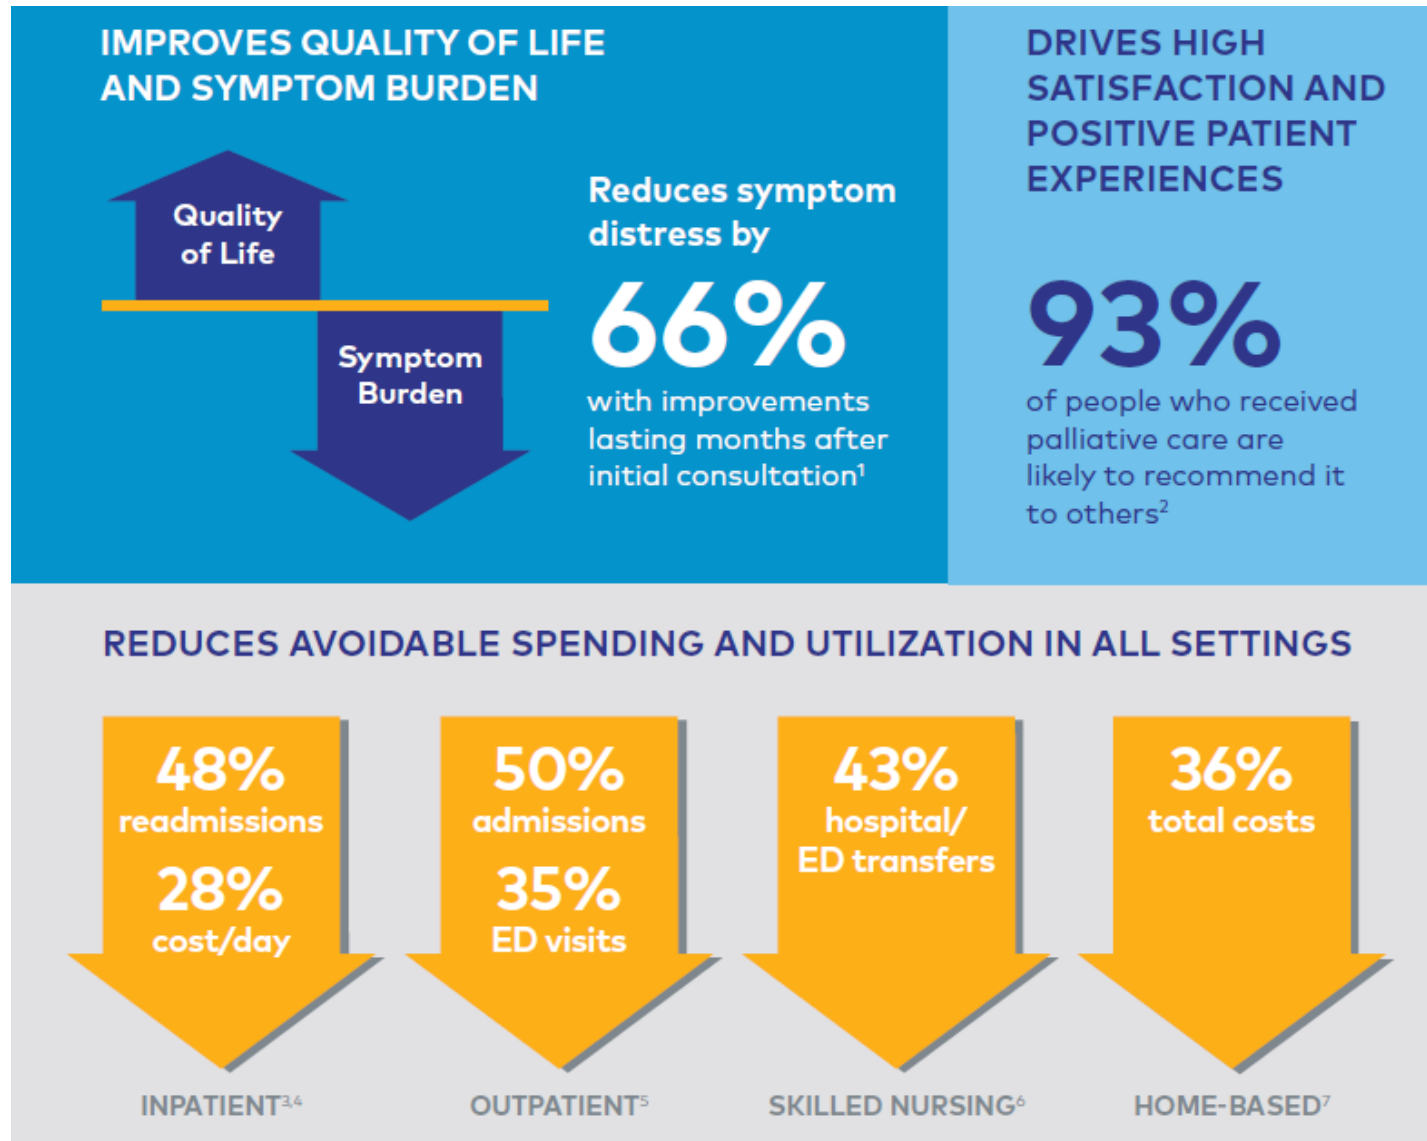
IMPROVES QUALITY OF LIFE AND SYMPTOM BURDEN

Quality of Life

Symptom Burden

Reduces symptom distress by

66%

with improvements lasting months after initial consultation$^1$

DRIVES HIGH SATISFACTION AND POSITIVE PATIENT EXPERIENCES

93%

of people who received palliative care are likely to recommend it to others$^2$

REDUCES AVOIDABLE SPENDING AND UTILIZATION IN ALL SETTINGS

48% readmissions

28% cost/day

INPATIENT$^{3,4}$

50% admissions

35% ED visits

OUTPATIENT$^5$

43% hospital/ ED transfers

SKILLED NURSING$^6$

36% total costs

HOME-BASED$^7$